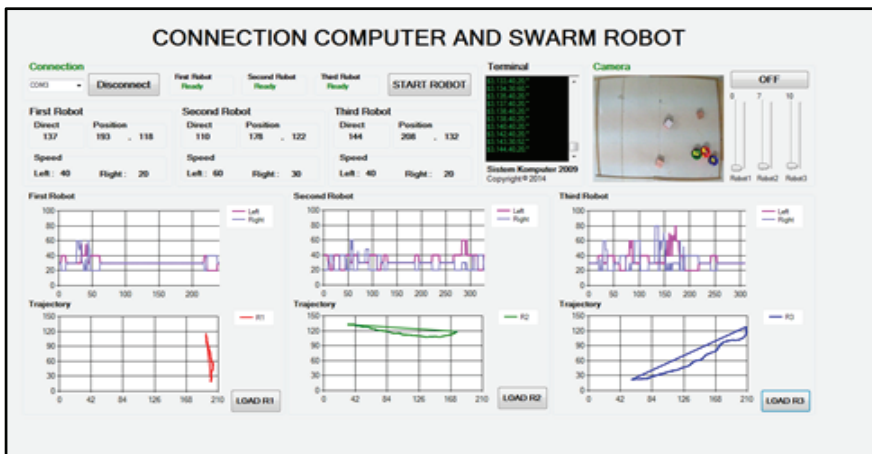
CONNECTION COMPUTER AND SWARM ROBOT

Connection

COM3

Disconnect

First Robot
Ready

Second Robot
Ready

Third Robot
Ready

START ROBOT

Terminal

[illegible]

Sistem Komputer 2009
Copyright® 2014

Camera

OFF

0 7 10

Robot1 Robot2 Robot3

First Robot
Direct 137
Position 193 , 118
Speed
Left : 40 Right : 20

Second Robot
Direct 110
Position 178 , 122
Speed
Left : 60 Right : 30

Third Robot
Direct 144
Position 208 , 132
Speed
Left : 40 Right : 20

First Robot
100 80 60 40 20 0
0 50 100 150 200
Left
Right

Second Robot
100 80 60 40 20 0
0 50 100 150 200 250 300
Left
Right

Third Robot
100 80 60 40 20 0
0 50 100 150 200 250 300
Left
Right

Trajectory
150 120 90 60 30 0
0 42 84 126 168 210
R1
LOAD R1

Trajectory
150 120 90 60 30 0
0 42 84 126 168 210
R2
LOAD R2

Trajectory
150 120 90 60 30 0
0 42 84 126 168 210
R3
LOAD R3